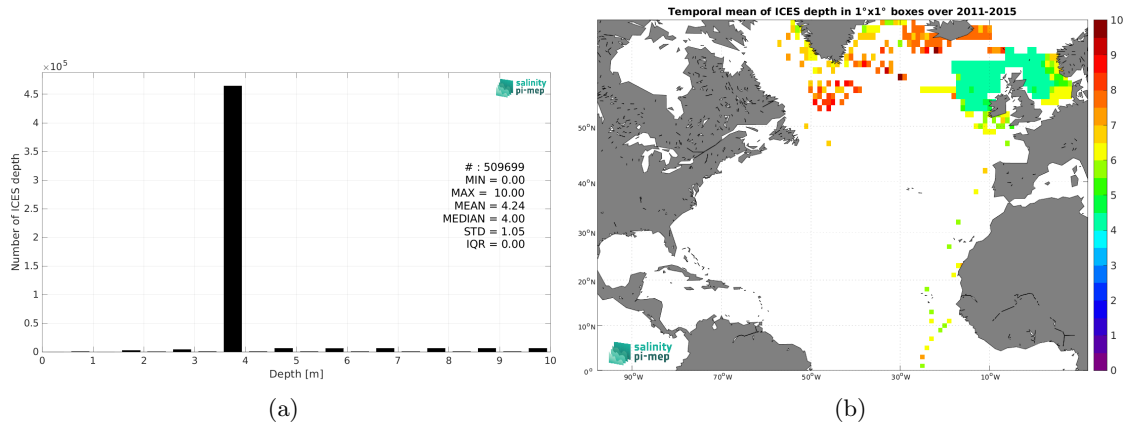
$\times 10^5$

salinity pi-mep

Number of ICES depth

4.5
4
3.5
3
2.5
2
1.5
1
0.5
0

# : 509699
MIN = 0.00
MAX = 10.00
MEAN = 4.24
MEDIAN = 4.00
STD = 1.05
IQR = 0.00

0 1 2 3 4 5 6 7 8 9 10

Depth [m]

(a)

Temporal mean of ICES depth in 1°x1° boxes over 2011-2015

50°N
40°N
30°N
20°N
10°N
0°

90°W 70°W 50°W 30°W 10°W

salinity pi-mep

10
9
8
7
6
5
4
3
2
1
0

(b)